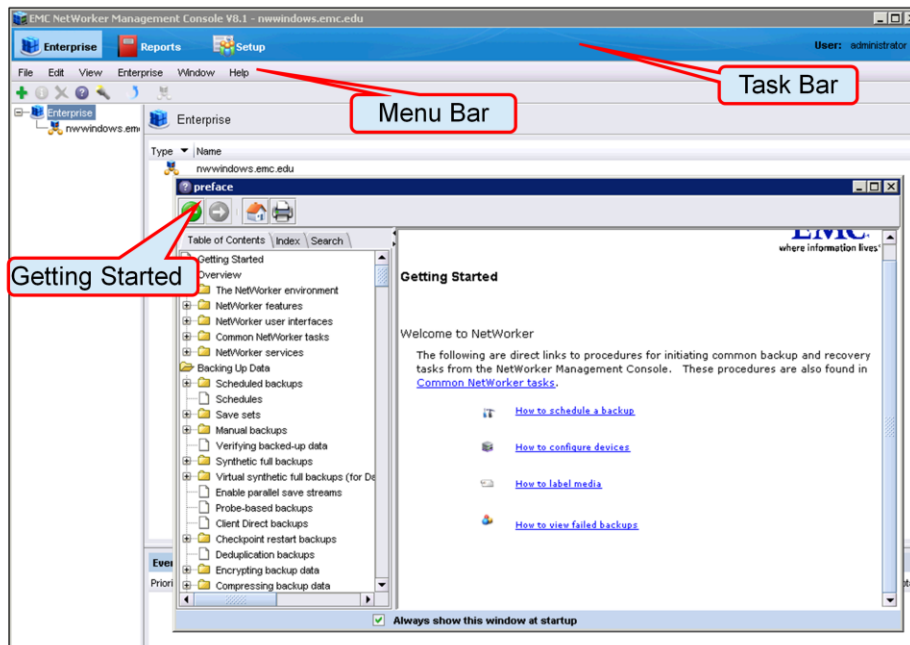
EMC NetWorker Management Console V8.1 - nwwindows.emc.edu

Enterprise Reports Setup

User: administrator

Task Bar

File Edit View Enterprise Window Help

Menu Bar

Enterprise
nwwindows.em

Enterprise

Type Name

nwwindows.emc.edu

preface

Getting Started

Table of Contents Index Search

Getting Started
Overview
The NetWorker environment
NetWorker features
NetWorker user interfaces
Common NetWorker tasks
NetWorker services
Backing Up Data
Scheduled backups
Schedules
Save sets
Manual backups
Verifying backed-up data
Synthetic full backups
Virtual synthetic full backups (for De
Enable parallel save streams
Probe-based backups
Client Direct backups
Checkpoint restart backups
Deduplication backups
Encrypting backup data
Compressing backup data

EMC
where information lives

Getting Started

Welcome to NetWorker

The following are direct links to procedures for initiating common backup and recovery tasks from the NetWorker Management Console. These procedures are also found in Common NetWorker tasks.

How to schedule a backup

How to configure devices

How to label media

How to view failed backups

Eve
Priori

Always show this window at startup